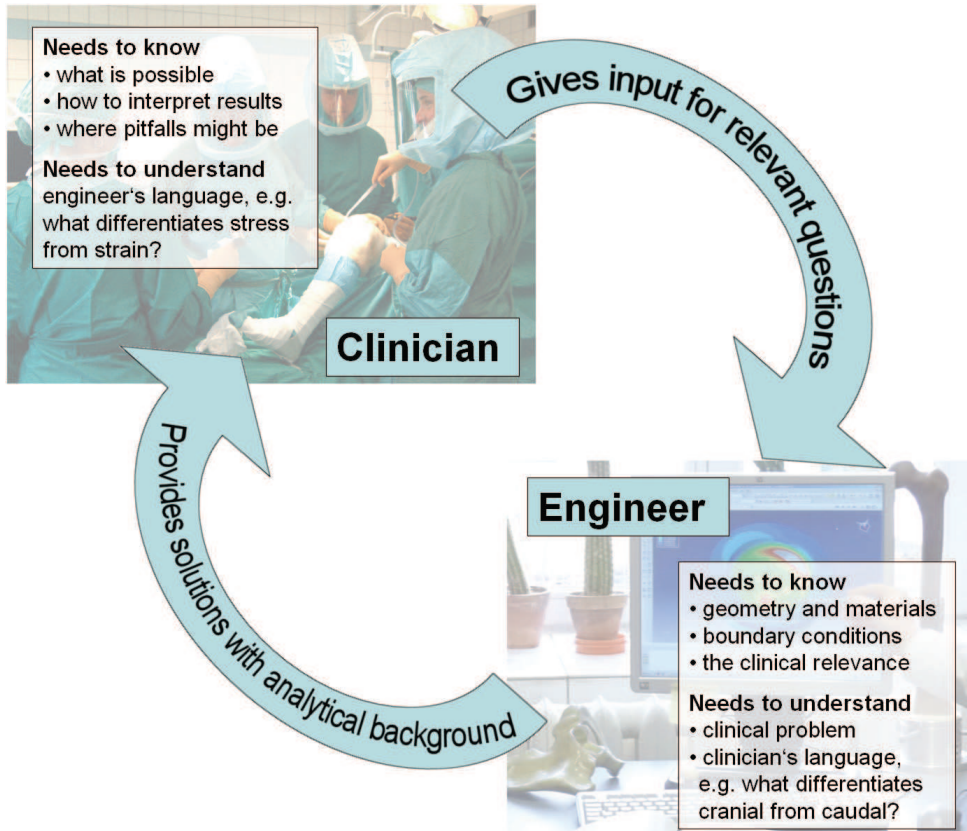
Needs to know
• what is possible
• how to interpret results
• where pitfalls might be

Needs to understand
engineer‘s language, e.g. what differentiates stress from strain?

Clinician

Gives input for relevant questions

Engineer

Needs to know
• geometry and materials
• boundary conditions
• the clinical relevance

Needs to understand
• clinical problem
• clinician‘s language, e.g. what differentiates cranial from caudal?

Provides solutions with analytical background